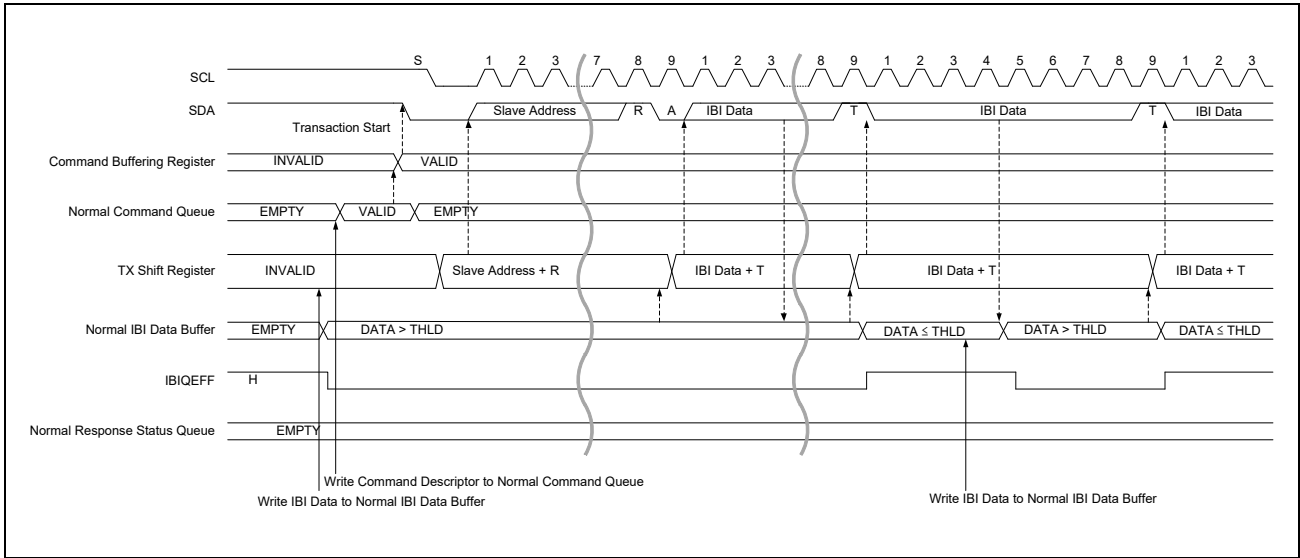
SCL
S
1 2 3 7 8 9 1 2 3 8 9 1 2 3 4 5 6 7 8 9 1 2 3
SDA
Transaction Start
Slave Address
R
A
IBI Data
T
IBI Data
T
IBI Data
Command Buffering Register
INVALID
VALID
Normal Command Queue
EMPTY
VALID
EMPTY
TX Shift Register
INVALID
Slave Address + R
IBI Data + T
IBI Data + T
IBI Data + T
Normal IBI Data Buffer
EMPTY
DATA > THLD
DATA ≤ THLD
DATA > THLD
DATA ≤ THLD
IBIQEFF
H
Normal Response Status Queue
EMPTY
Write Command Descriptor to Normal Command Queue
Write IBI Data to Normal IBI Data Buffer
Write IBI Data to Normal IBI Data Buffer